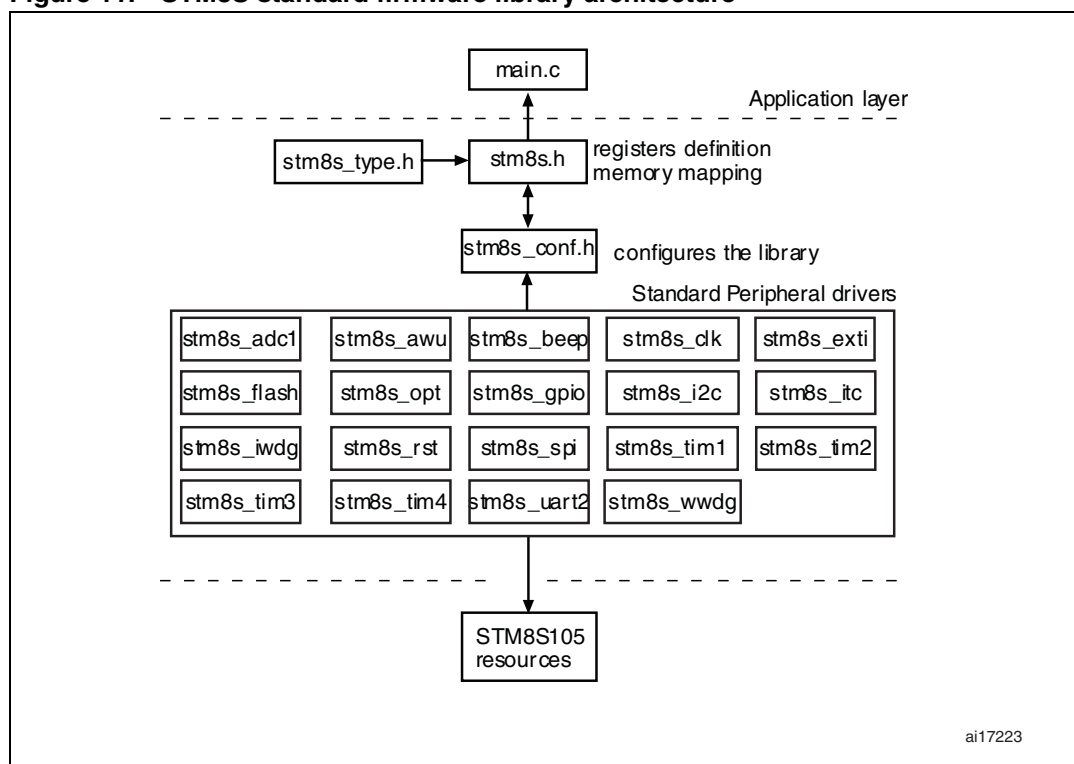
Figure 11. STM8S standard firmware library architecture

main.c

Application layer

stm8s_type.h

stm8s.h

registers definition
memory mapping

stm8s_conf.h

configures the library

Standard Peripheral drivers

stm8s_adc1
stm8s_awu
stm8s_beep
stm8s_clk
stm8s_exti
stm8s_flash
stm8s_opt
stm8s_gpio
stm8s_i2c
stm8s_itc
stm8s_iwdg
stm8s_rst
stm8s_spi
stm8s_tim1
stm8s_tim2
stm8s_tim3
stm8s_tim4
stm8s_uart2
stm8s_wwdg

STM8S105
resources

ai17223